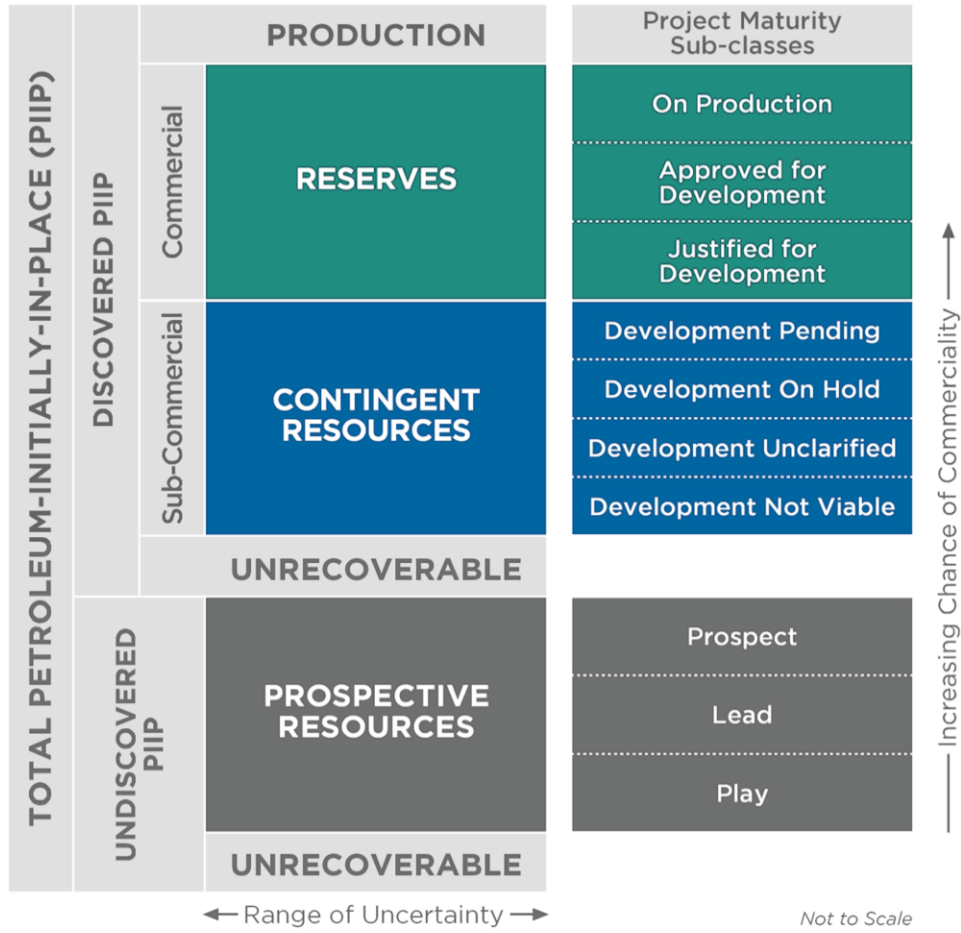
TOTAL PETROLEUM-INITIALLY-IN-PLACE (PIIP)

DISCOVERED PIIP

PRODUCTION

Commercial

RESERVES

Sub-Commercial

CONTINGENT RESOURCES

UNRECOVERABLE

UNDISCOVERED PIIP

PROSPECTIVE RESOURCES

UNRECOVERABLE

Project Maturity Sub-classes

On Production

Approved for Development

Justified for Development

Development Pending

Development On Hold

Development Unclarified

Development Not Viable

Prospect

Lead

Play

Increasing Chance of Commerciality

Range of Uncertainty

Not to Scale